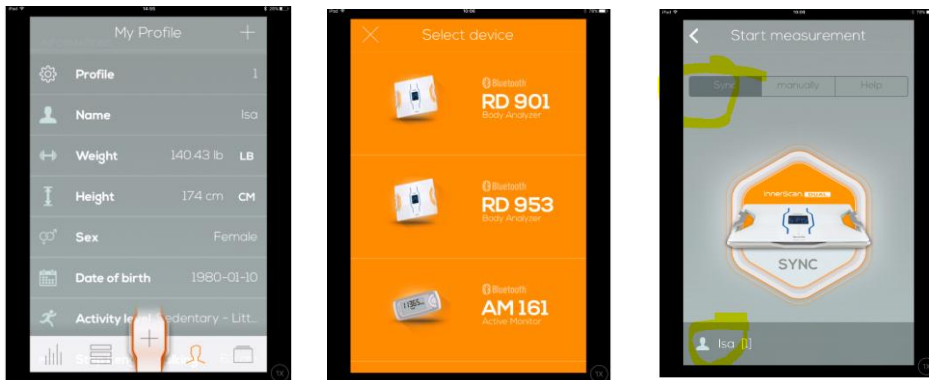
My Profile

+

Profile 1

Name Isa

Weight 140.43 lb LB

Height 174 cm CM

Sex Female

Date of birth 1980-01-10

Activity level Sedentary - Litt

Select device

Bluetooth
RD 901
Body Analyzer

Bluetooth
RD 953
Body Analyzer

Bluetooth
AM 161
Active Monitor

Start measurement

Sync manually Help

InnerScan DUAL

SYNC

Isa [1]